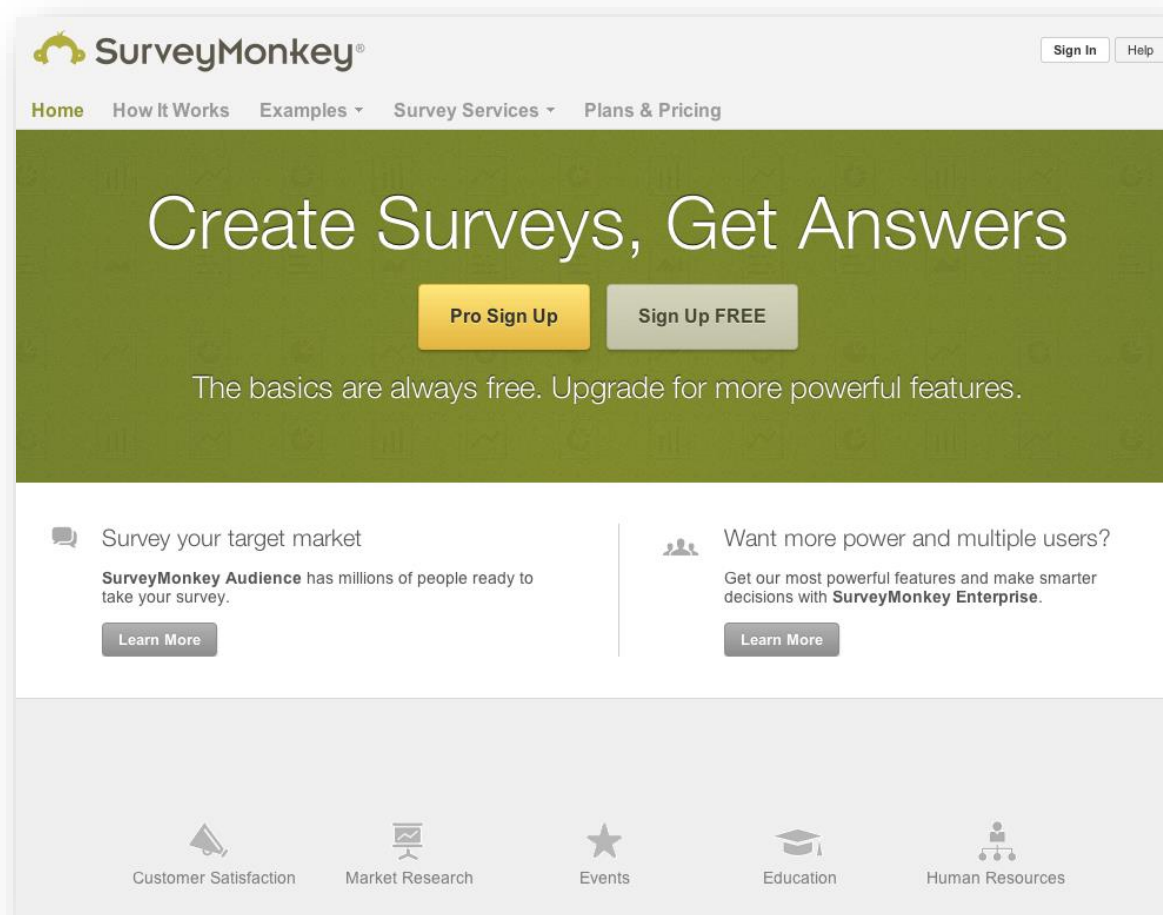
SurveyMonkey®

Sign In Help

Home How It Works Examples Survey Services Plans & Pricing

Create Surveys, Get Answers

Pro Sign Up Sign Up FREE

The basics are always free. Upgrade for more powerful features.

Survey your target market

SurveyMonkey Audience has millions of people ready to take your survey.

Learn More

Want more power and multiple users?

Get our most powerful features and make smarter decisions with SurveyMonkey Enterprise.

Learn More

Customer Satisfaction Market Research Events Education Human Resources